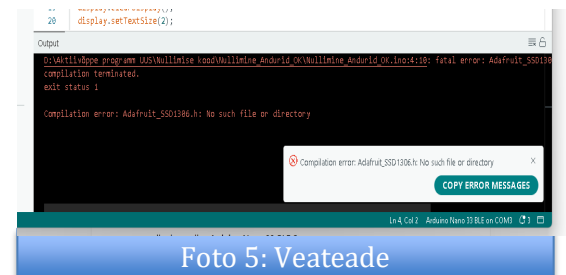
20 display.setTextSize(2);

Output

D:\Aktiivõppe programm UUS\Nullimise kood\Nullimine_Andurid_OK\Nullimine_Andurid_OK.ino:4:10: fatal error: Adafruit_SSD130
compilation terminated.
exit status 1

Compilation error: Adafruit_SSD1306.h: No such file or directory

Compilation error: Adafruit_SSD1306.h: No such file or directory

COPY ERROR MESSAGES

Ln 4, Col 2 Arduino Nano 33 BLE on COM3 3

Foto 5: Veateade